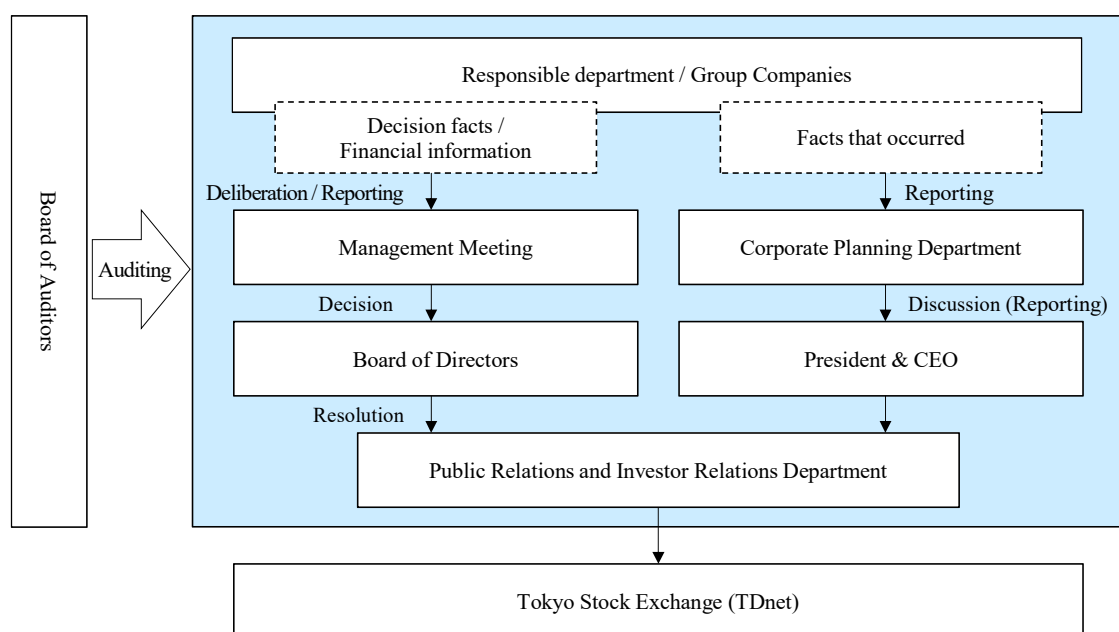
Board of Auditors

Auditing

Responsible department / Group Companies

Decision facts / Financial information

Facts that occurred

Deliberation / Reporting

Reporting

Management Meeting

Corporate Planning Department

Decision

Discussion (Reporting)

Board of Directors

President & CEO

Resolution

Public Relations and Investor Relations Department

Tokyo Stock Exchange (TDnet)